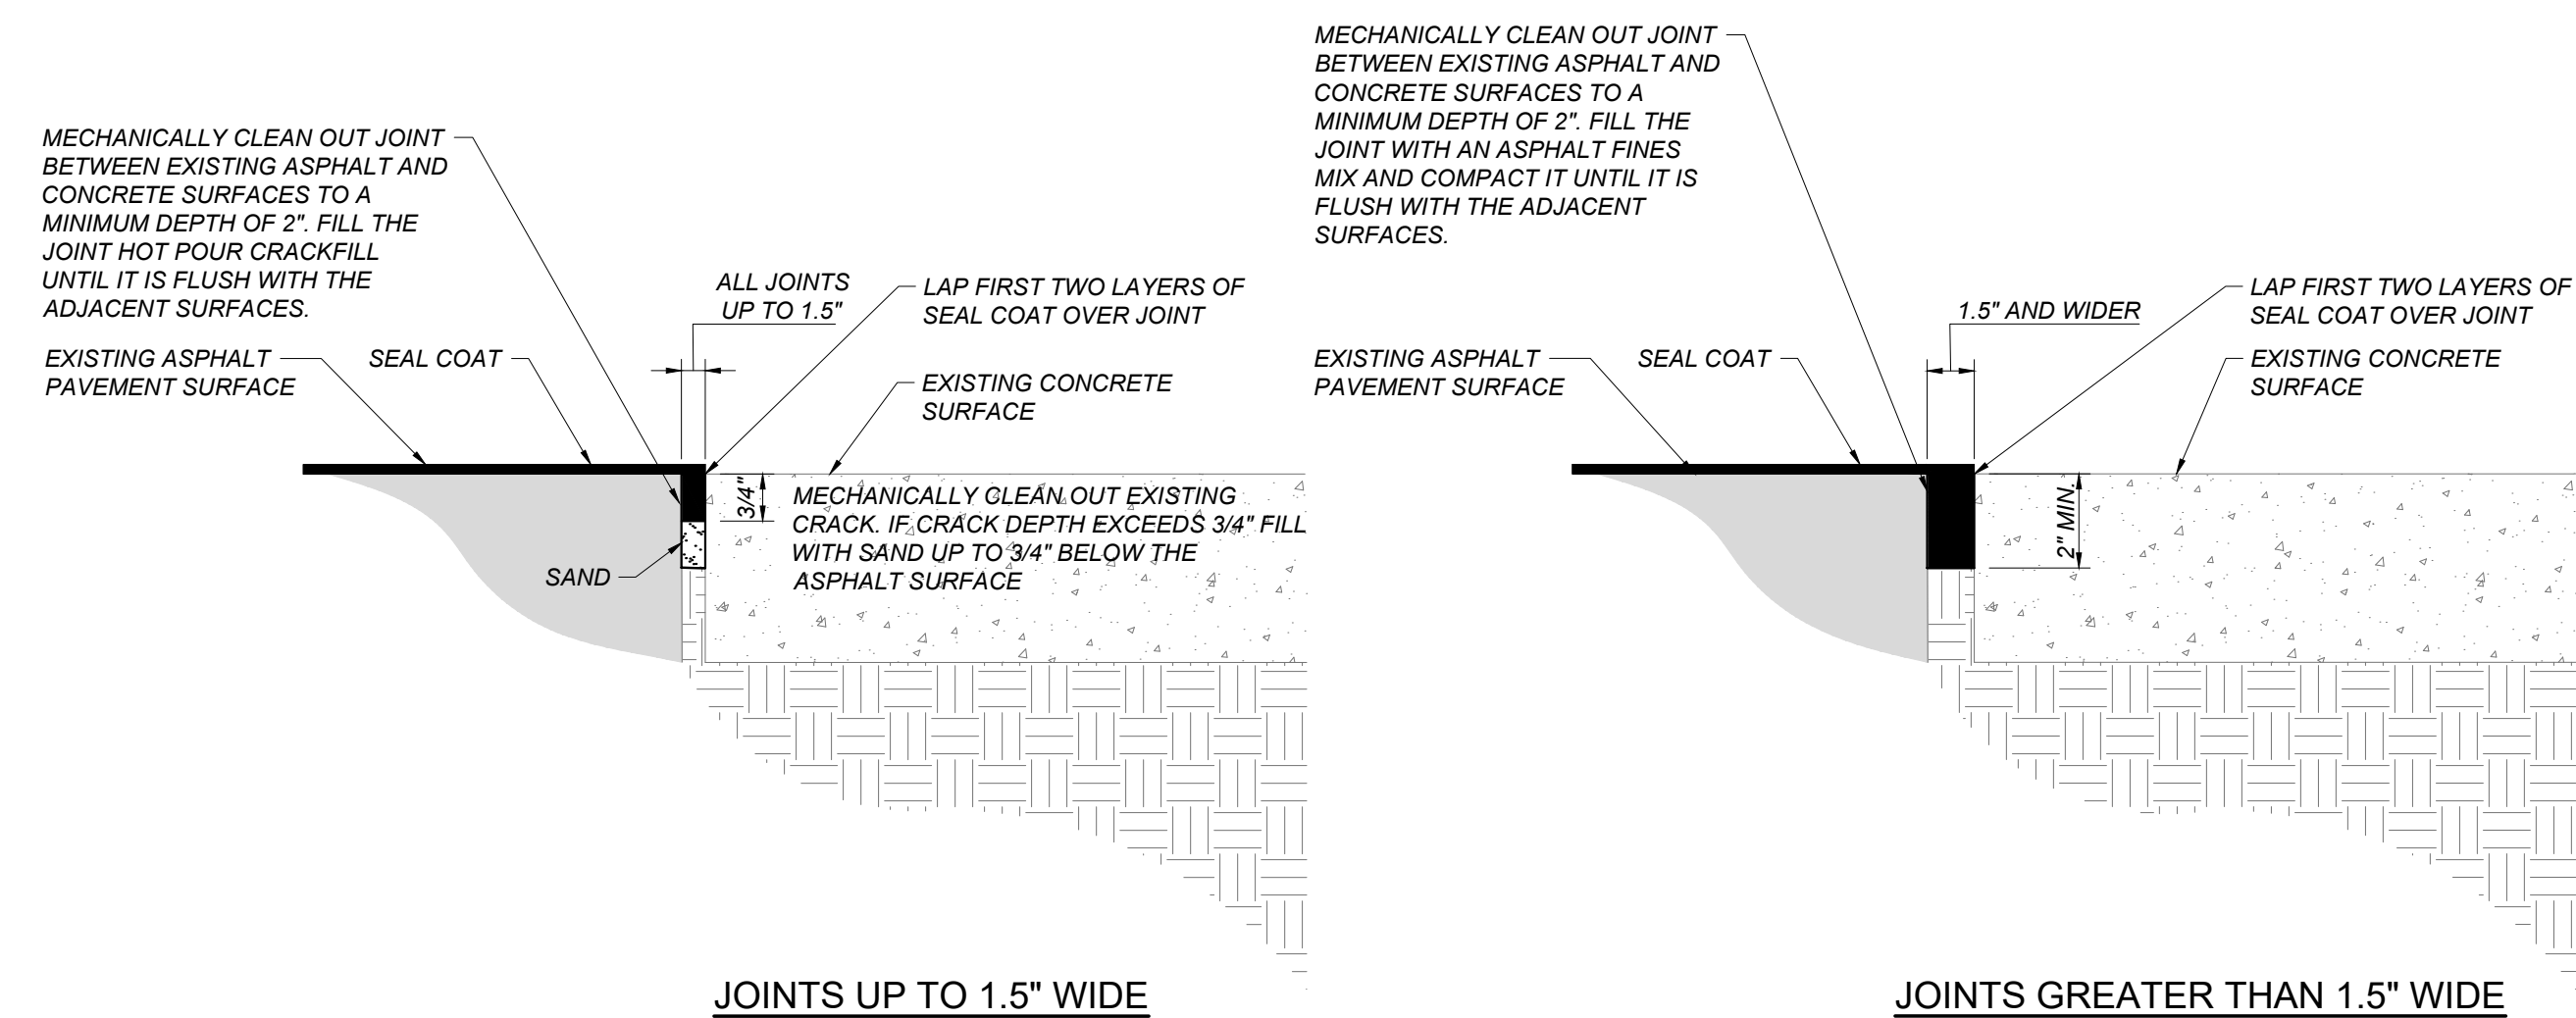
MECHANICALLY CLEAN OUT JOINT BETWEEN EXISTING ASPHALT AND CONCRETE SURFACES TO A MINIMUM DEPTH OF 2". FILL THE JOINT HOT POUR CRACKFILL UNTIL IT IS FLUSH WITH THE ADJACENT SURFACES.

ALL JOINTS UP TO 1.5"

LAP FIRST TWO LAYERS OF SEAL COAT OVER JOINT

EXISTING ASPHALT PAVEMENT SURFACE

SEAL COAT

EXISTING CONCRETE SURFACE

3/4"

MECHANICALLY CLEAN OUT EXISTING CRACK. IF CRACK DEPTH EXCEEDS 3/4" FILL WITH SAND UP TO 3/4" BELOW THE ASPHALT SURFACE

SAND

JOINTS UP TO 1.5" WIDE

MECHANICALLY CLEAN OUT JOINT BETWEEN EXISTING ASPHALT AND CONCRETE SURFACES TO A MINIMUM DEPTH OF 2". FILL THE JOINT WITH AN ASPHALT FINES MIX AND COMPACT IT UNTIL IT IS FLUSH WITH THE ADJACENT SURFACES.

1.5" AND WIDER

LAP FIRST TWO LAYERS OF SEAL COAT OVER JOINT

EXISTING ASPHALT PAVEMENT SURFACE

SEAL COAT

EXISTING CONCRETE SURFACE

2" MIN.

JOINTS GREATER THAN 1.5" WIDE